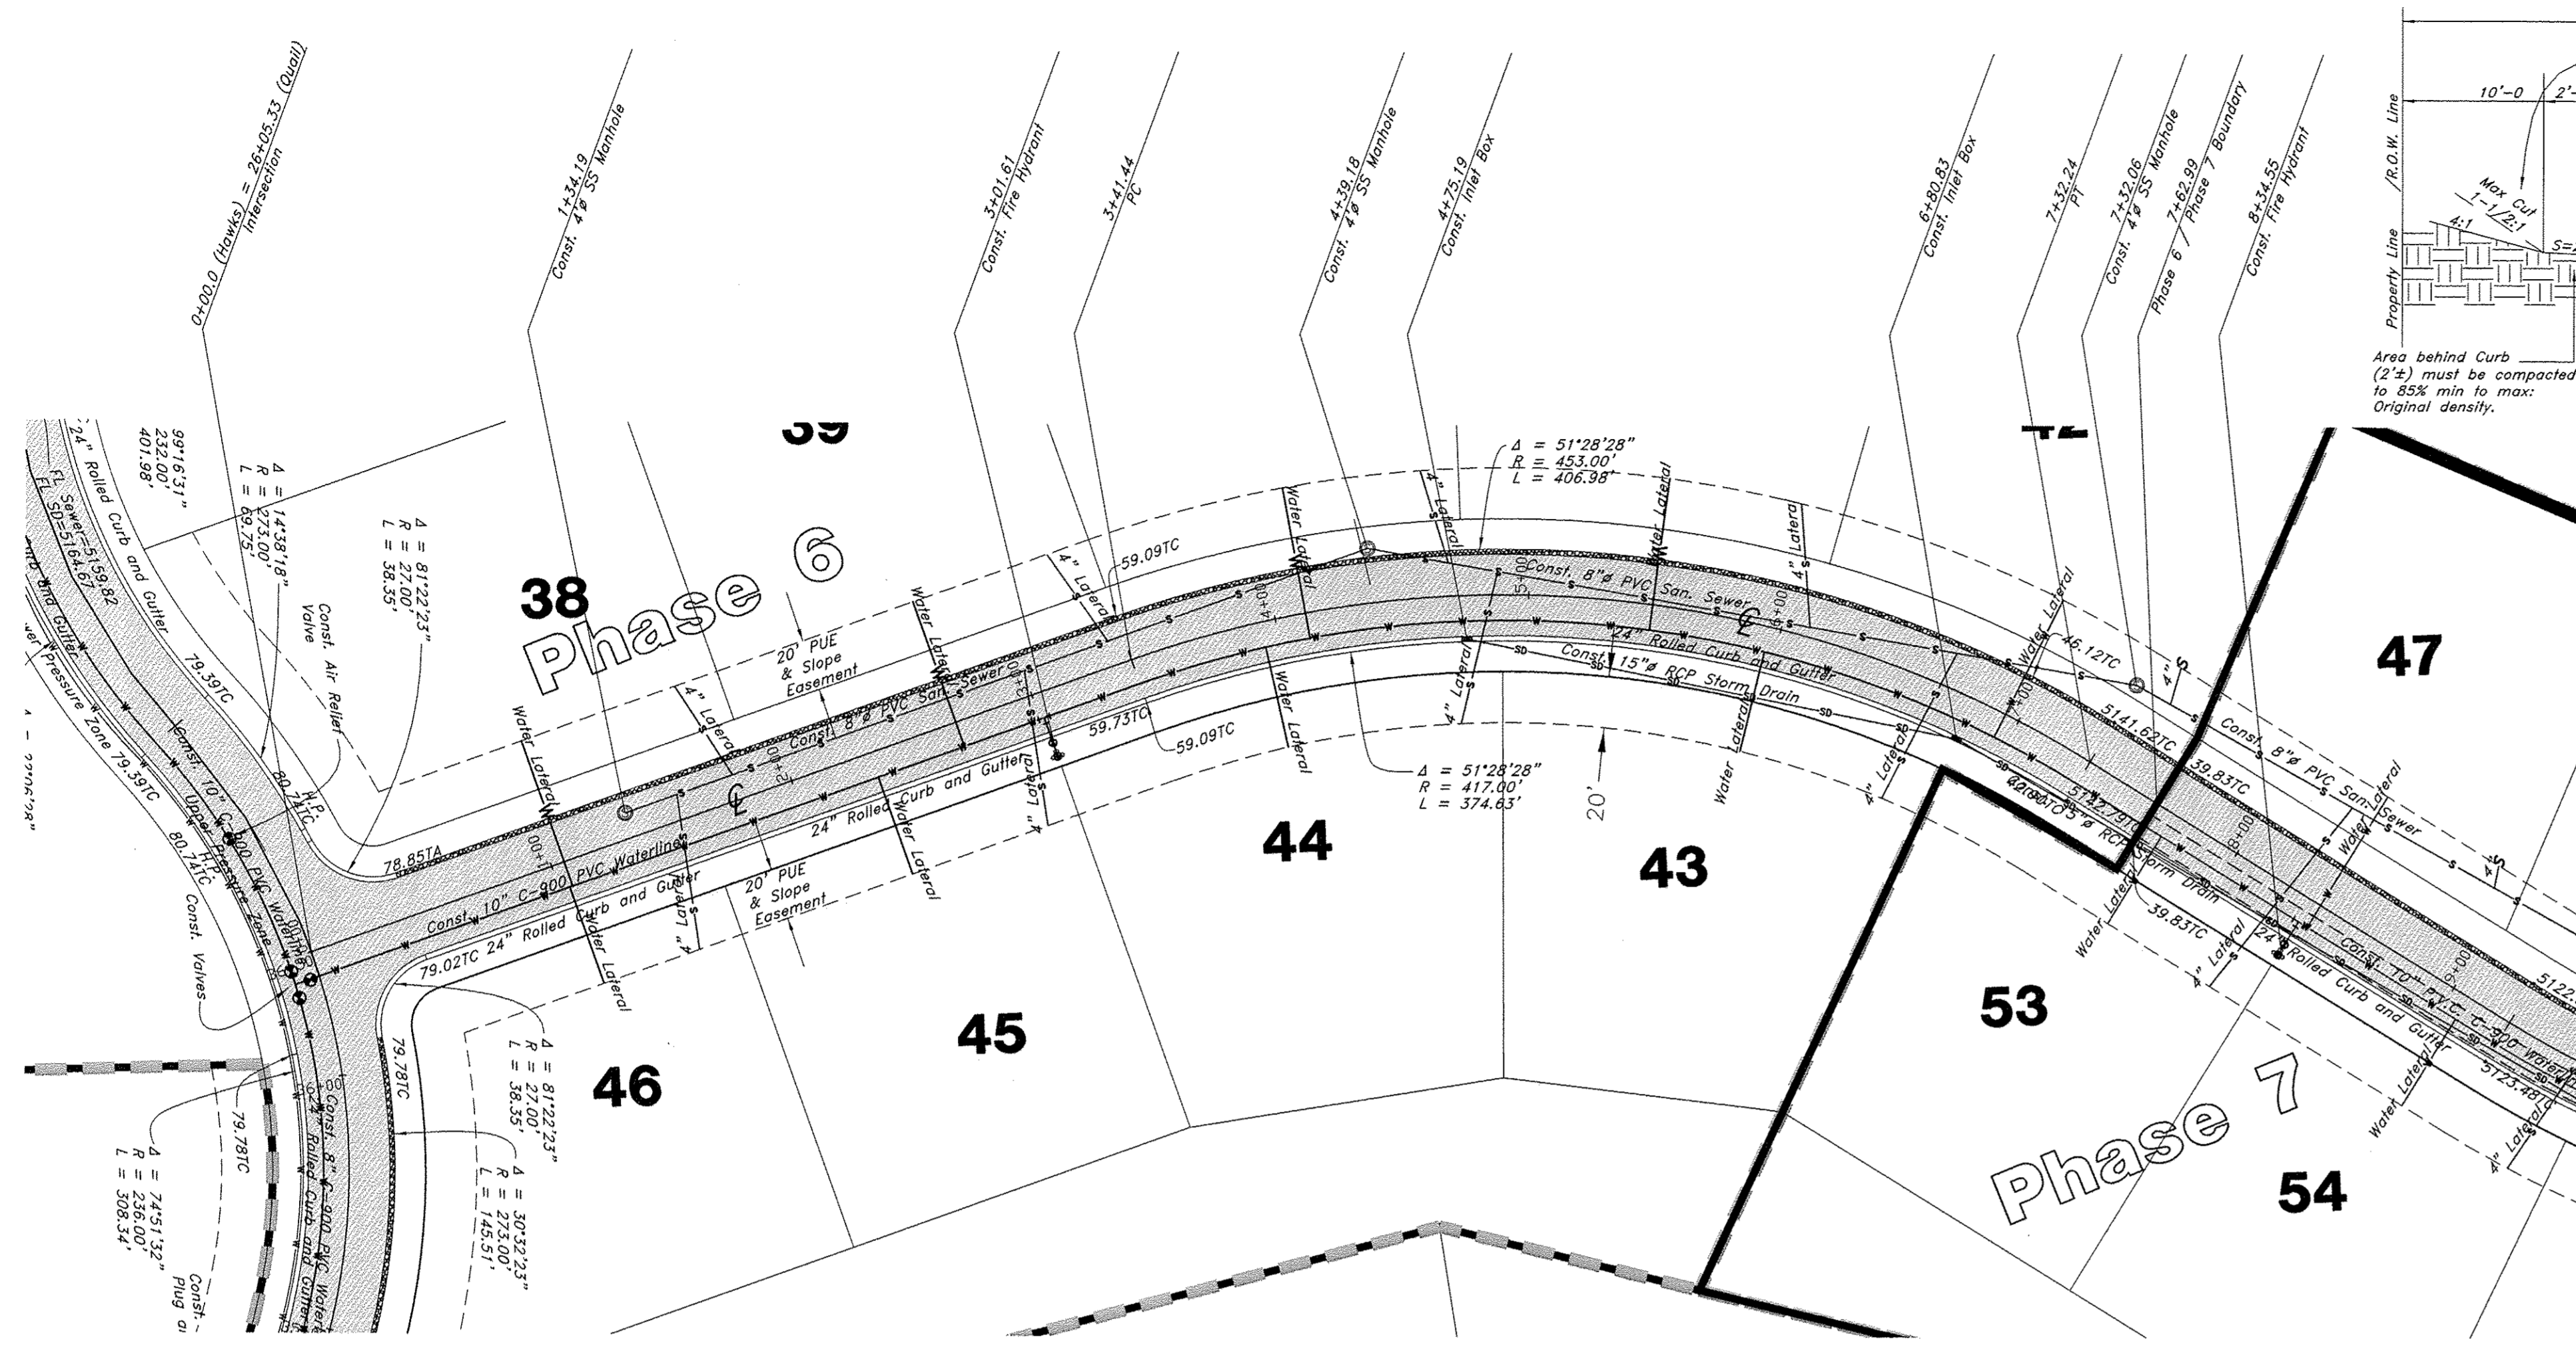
0+00.0 (Hawks) = 26+05.33 (Quail)
Intersection

1+34.19
Const. 4Ø SS Manhole

3+01.61
Const. Fire Hydrant

3+41.44
PC

4+39.18
Const. 4Ø SS Manhole

4+75.19
Const. Inlet Box

6+80.83
Const. Inlet Box

7+32.24
PT

7+32.06
Const. 4Ø SS Manhole

7+62.99
Phase 6 / Phase 7 Boundary

8+34.55
Const. Fire Hydrant

10'-0
2'-
/R.O.W. Line
Property Line
Max Cut
1-1/2:1
4:1
2:1
Area behind Curb (2'±) must be compacted to 85% min to max: Original density.

Δ = 99°16'31"
R = 232.00'
L = 401.98'

Δ = 14°38'18"
R = 273.00'
L = 69.75'

Δ = 81°22'23"
R = 27.00'
L = 38.35'

Δ = 51°28'28"
R = 453.00'
L = 406.98'

Δ = 51°28'28"
R = 417.00'
L = 374.63'

Δ = 81°22'23"
R = 27.00'
L = 38.35'

Δ = 30°32'23"
R = 273.00'
L = 145.51'

Δ = 74°51'32"
R = 236.00'
L = 308.34'

39
42
38
Phase 6
47
44
43
45
46
53
54
Phase 7

24" Rolled Curb and Gutter
FL Sewer=5159.82
FL SD=5164.67
and Gutter
Pressure Zone 79.39TC
79.39TC
Const. 10" C-900 PVC Waterline
Upper Pressure Zone
Const. Air Relief Valve
H.P. 80.74TC
H.P. 80.74TC
Const. Valves
78.85TA
Const. 10" C-900 PVC Waterline
79.02TC 24" Rolled Curb and Gutter
79.78TC
79.78TC
Const. 8" C-900 PVC Waterline
24" Rolled Curb and Gutter
Const. Plug a
20' PUE & Slope Easement
20' PUE & Slope Easement
Const. 8"Ø PVC San. Sewer
24" Rolled Curb and Gutter
Water Lateral
4" Lateral
59.09TC
59.73TC
59.09TC
Const. 8"Ø PVC San. Sewer
24" Rolled Curb and Gutter
Const. 15"Ø RCP Storm Drain
20'
46.12TC
5141.62TC
39.83TC
5142.79TC
Const. 15"Ø RCP Storm Drain
39.83TC
Const. 8"Ø PVC San. Sewer
Const. 10" PVC C-900 Waterline
24" Rolled Curb and Gutter
5122.
5123.48
1+00
2+00
3+00
4+00
5+00
6+00
7+00
8+00
9+00
26+00